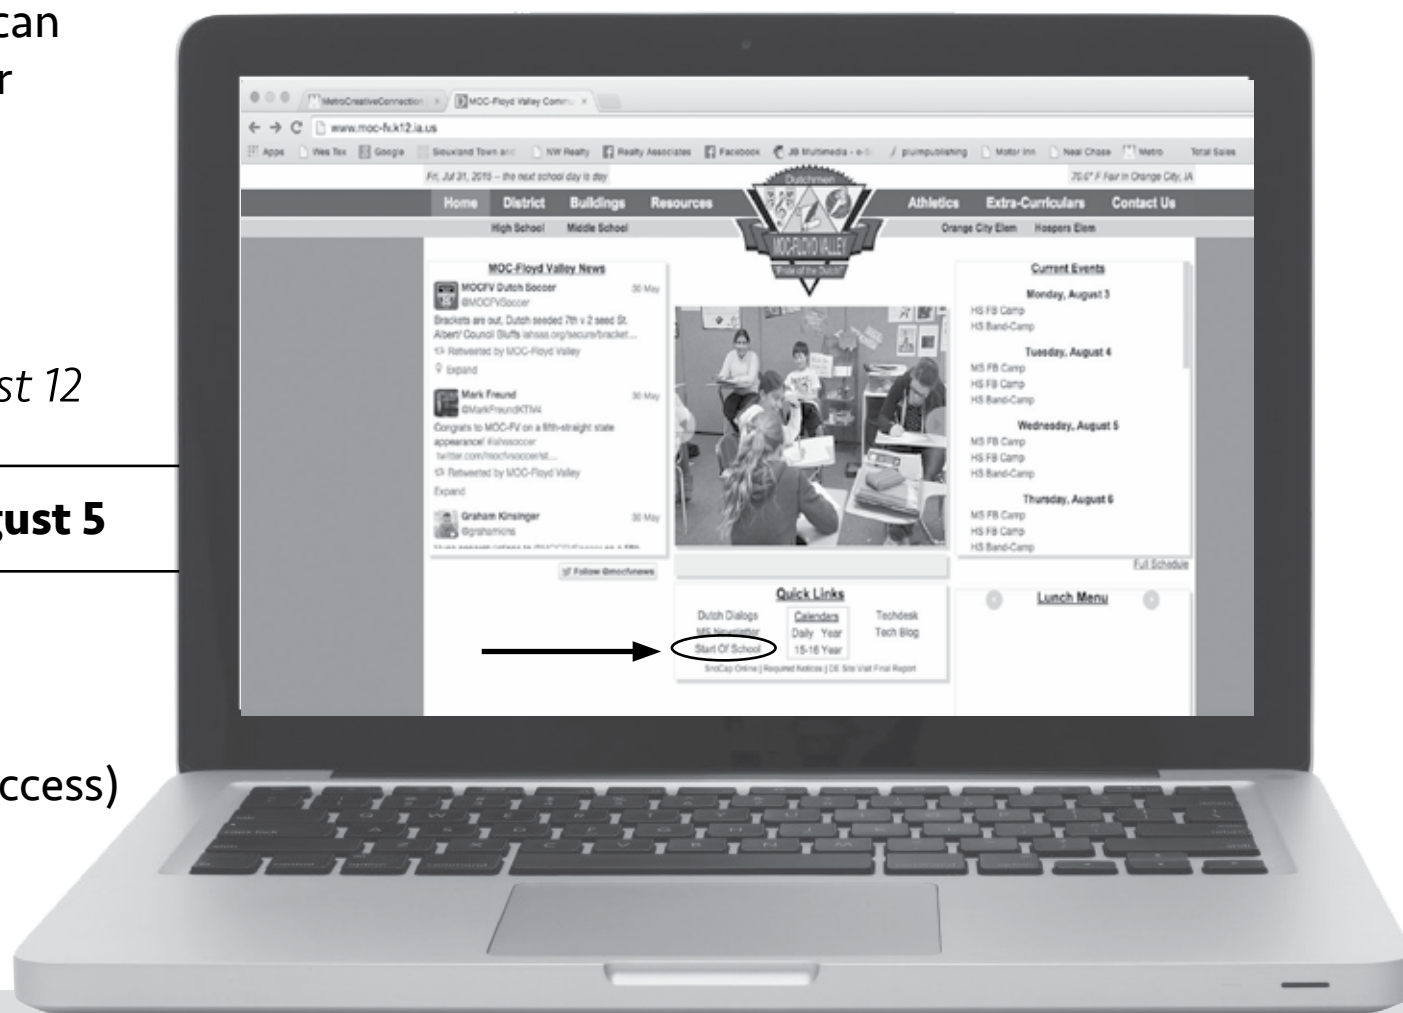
can
r

st 12

gust 5

ccess)

MetroCreativeConnection × MOC-Floyd Valley Comm... ×

www.moc-fv.k12.ia.us

Apps Wes Tex Google Siouxland Town and NW Realty Realty Associates Facebook JB Multimedia - e-... plumpublishing Motor Inn Neal Chase Metro Total Sales

Fri, Jul 31, 2015 – the next school day is day

70.6° F Fair in Orange City, IA

Home District Buildings Resources

Dutchmen

MOC-FLOYD VALLEY

"Pride of the Dutch"

Athletics Extra-Curriculars Contact Us

High School Middle School

Orange City Elem Hospers Elem

MOC-Floyd Valley News

MOCFV Dutch Soccer @MOCFVSoccer 30 May

Brackets are out. Dutch seeded 7th v 2 seed St. Albert/ Council Bluffs iahsaa.org/secure/bracket...

Retweeted by MOC-Floyd Valley

Expand

Mark Freund @MarkFreundKTIV 30 May

Congrats to MOC-FV on a fifth-straight state appearance! #iahsaasoccer twitter.com/mocfvsoccer/st...

Retweeted by MOC-Floyd Valley

Expand

Graham Kinsinger @grahamkins 30 May

Follow @mocfvnews

Current Events

Monday, August 3

HS FB Camp

HS Band-Camp

Tuesday, August 4

MS FB Camp

HS FB Camp

HS Band-Camp

Wednesday, August 5

MS FB Camp

HS FB Camp

HS Band-Camp

Thursday, August 6

MS FB Camp

HS FB Camp

HS Band-Camp

Full Schedule

Quick Links

Dutch Dialogs

MS Newsletter

Start Of School

Calendars

Daily Year

15-16 Year

Techdesk

Tech Blog

SnoCap Online | Required Notices | DE Site Visit Final Report

Lunch Menu